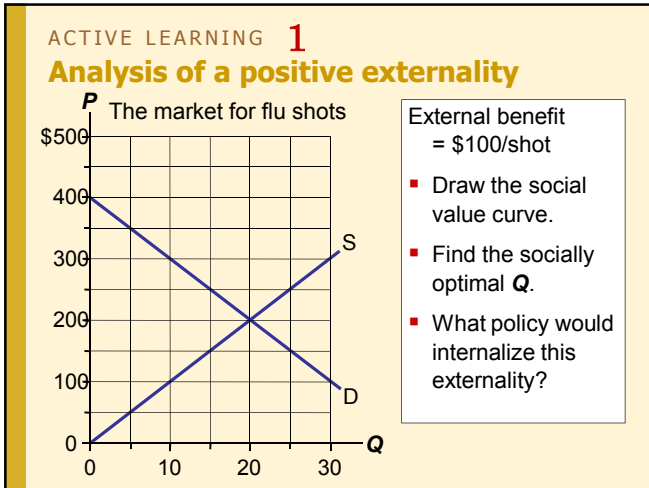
ACTIVE LEARNING 1
Analysis of a positive externality

P
The market for flu shots
$500
400
300
200
100
0
0 10 20 30
Q
S
D

External benefit = $100/shot

- Draw the social value curve.
- Find the socially optimal *Q*.
- What policy would internalize this externality?